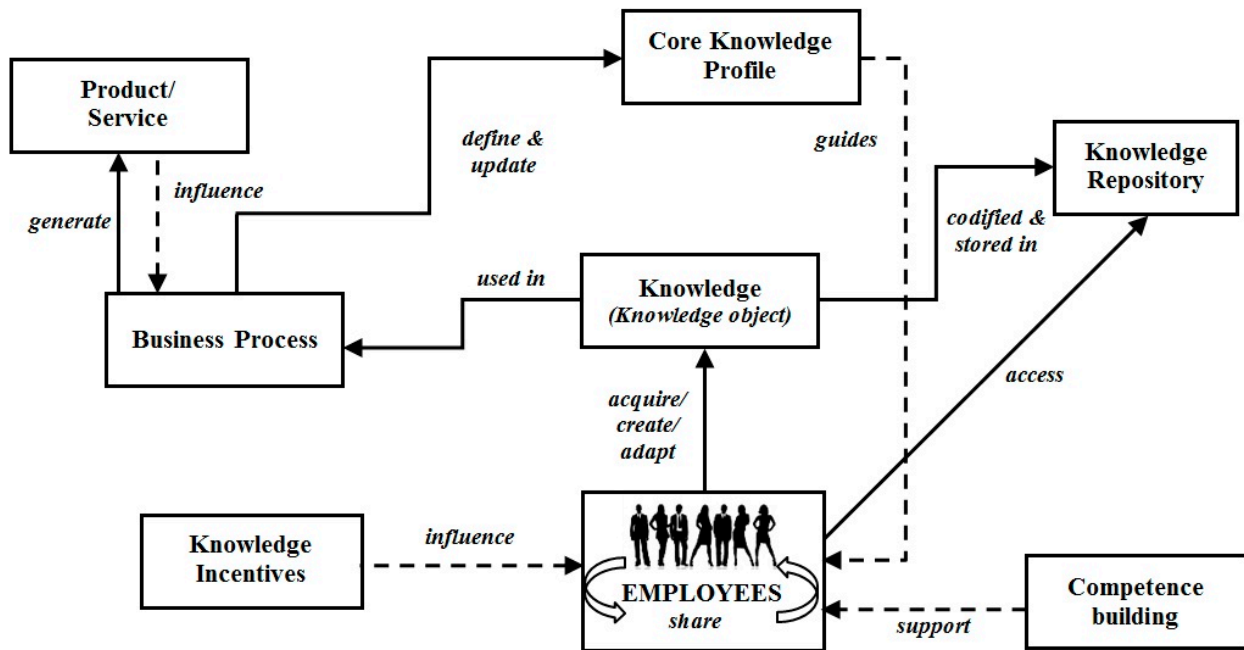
Core Knowledge Profile

Product/ Service

define & update

guides

Knowledge Repository

influence

generate

codified & stored in

used in

Knowledge
(Knowledge object)

Business Process

access

acquire/ create/ adapt

Knowledge Incentives

influence

EMPLOYEES
share

Competence building

support